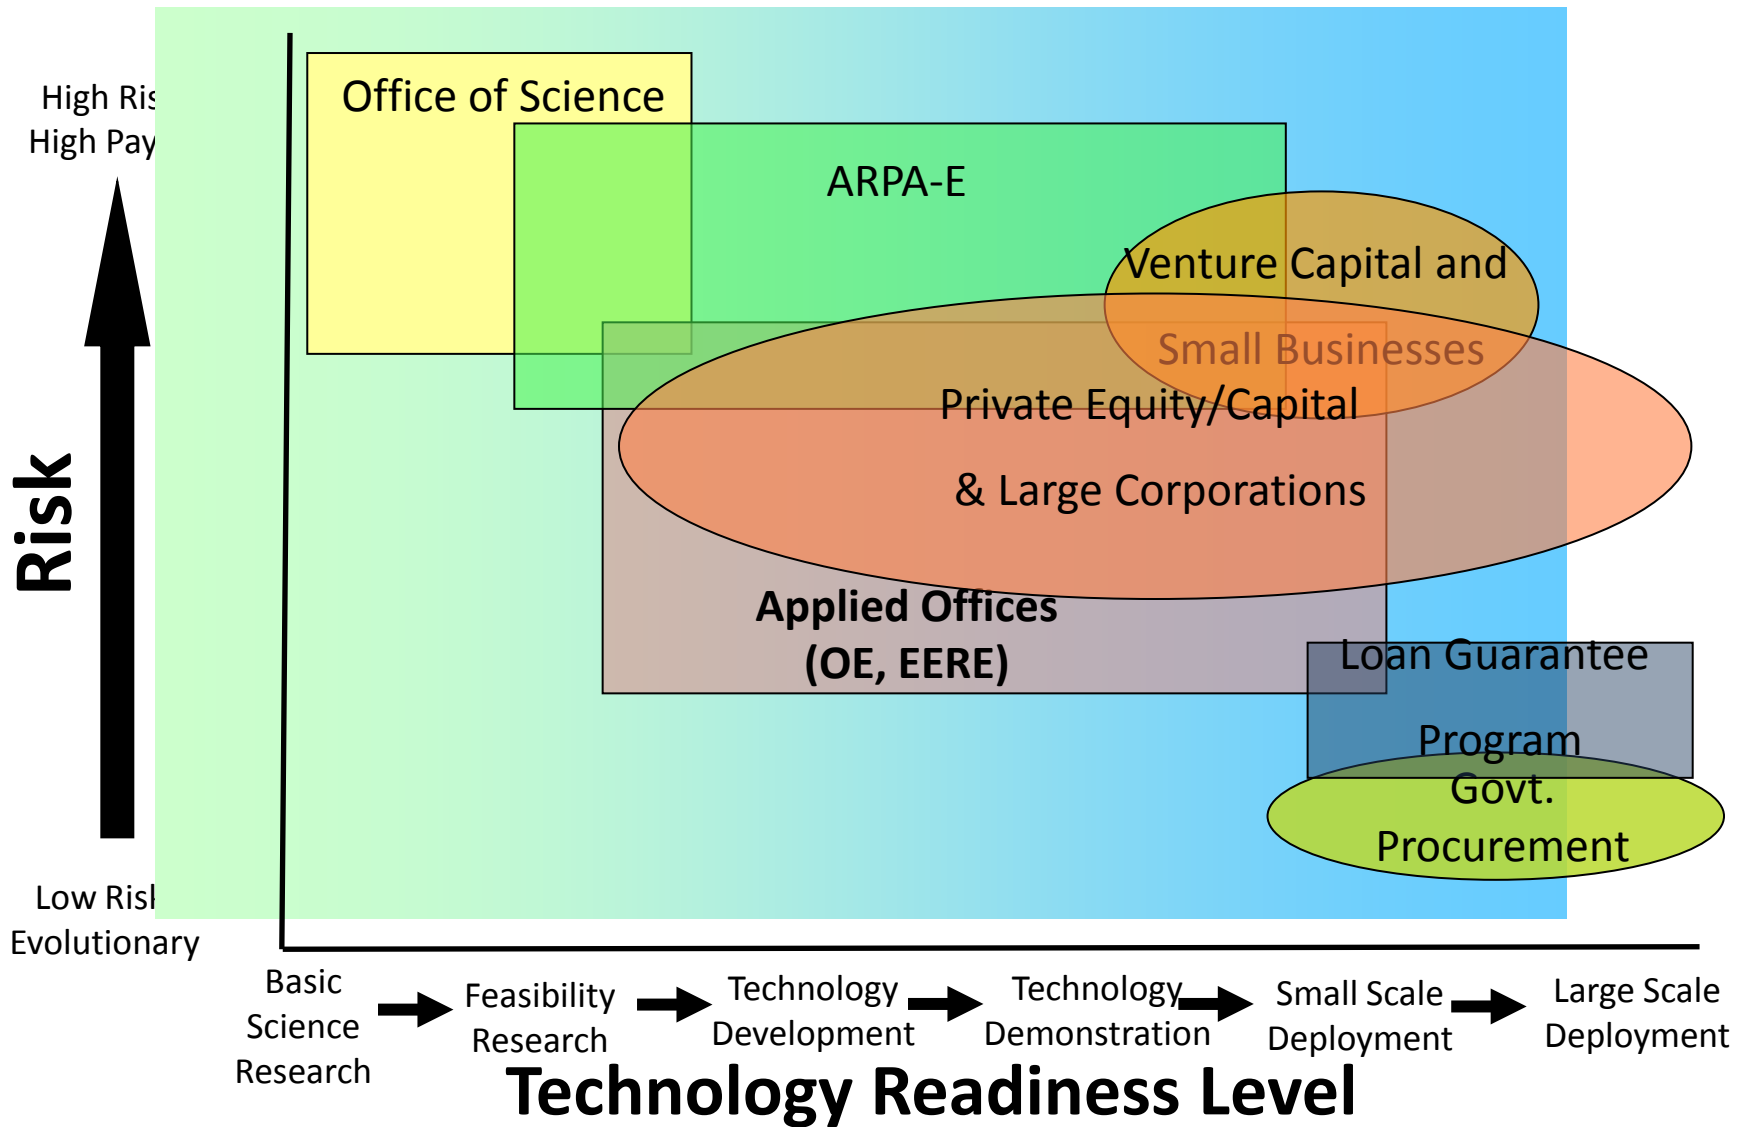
High Ris
High Pay

Risk

Low Risk
Evolutionary

Office of Science

ARPA-E

Venture Capital and

Small Businesses

Private Equity/Capital

& Large Corporations

Applied Offices
(OE, EERE)

Loan Guarantee

Program

Govt.

Procurement

Basic Science Research

Feasibility Research

Technology Development

Technology Demonstration

Small Scale Deployment

Large Scale Deployment

Technology Readiness Level